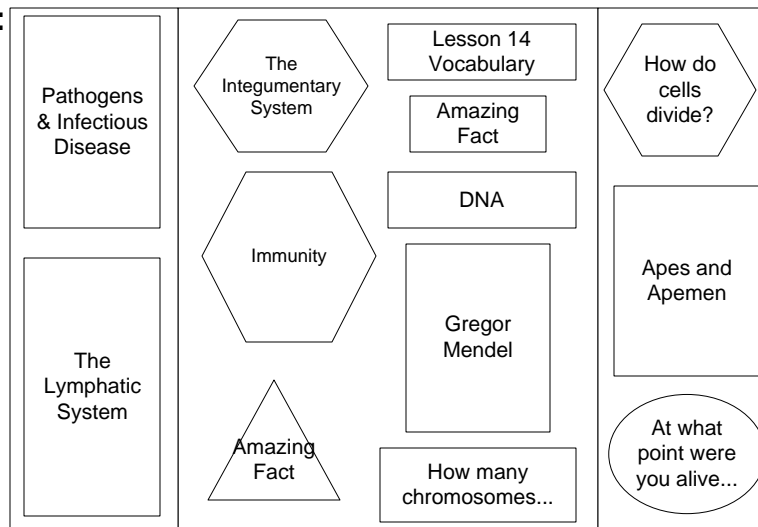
Pathogens & Infectious Disease

The Lymphatic System

The Integumentary System

Immunity

Amazing Fact

Lesson 14 Vocabulary

Amazing Fact

DNA

Gregor Mendel

How many chromosomes...

How do cells divide?

Apes and Apemen

At what point were you alive...